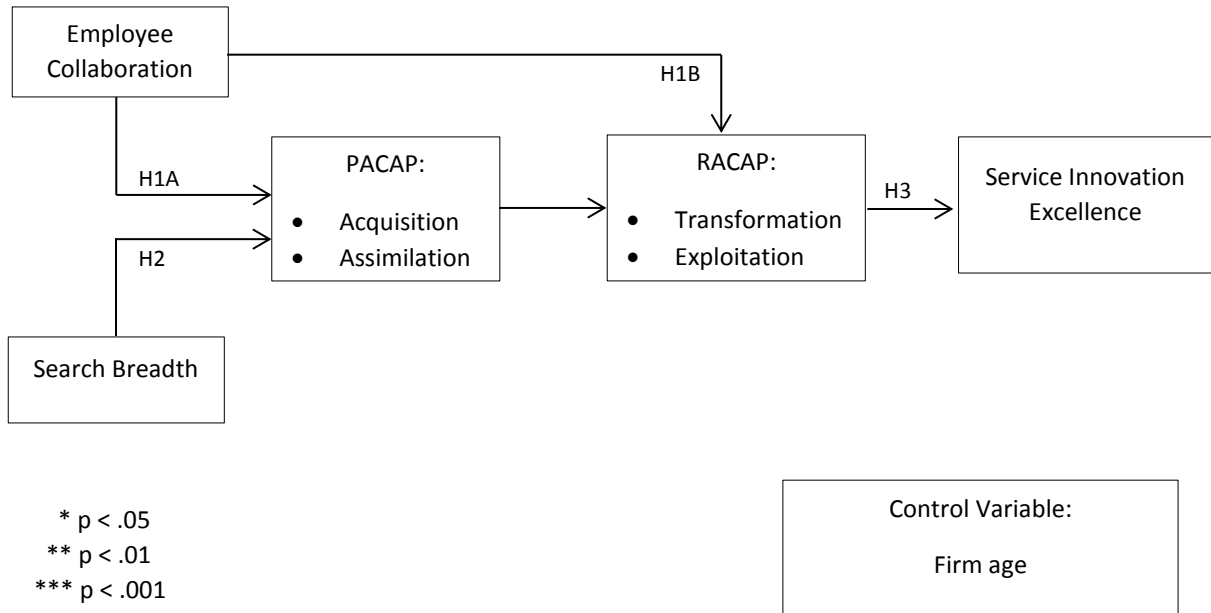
Employee Collaboration

H1B

H1A

PACAP:

- Acquisition
- Assimilation

RACAP:

- Transformation
- Exploitation

H3

Service Innovation Excellence

H2

Search Breadth

* p < .05
** p < .01
*** p < .001

Control Variable:

Firm age